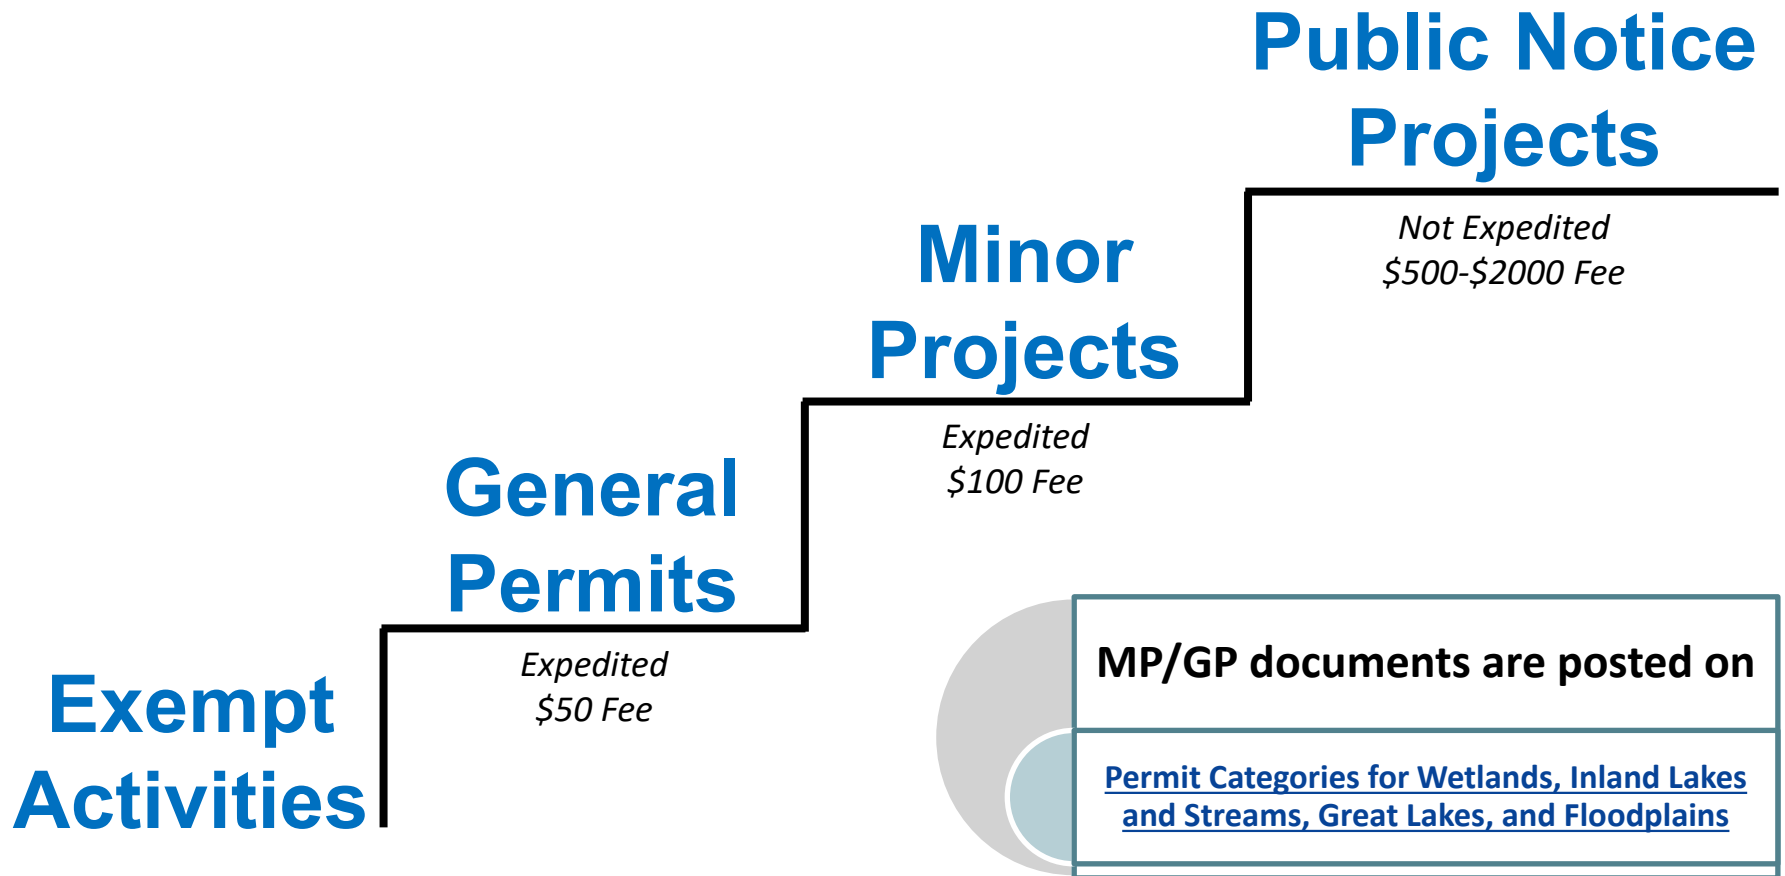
Public Notice Projects

Not Expedited
\$500-\$2000 Fee

Minor Projects

Expedited
\$100 Fee

General Permits

Expedited
\$50 Fee

Exempt Activities

MP/GP documents are posted on

Permit Categories for Wetlands, Inland Lakes and Streams, Great Lakes, and Floodplains